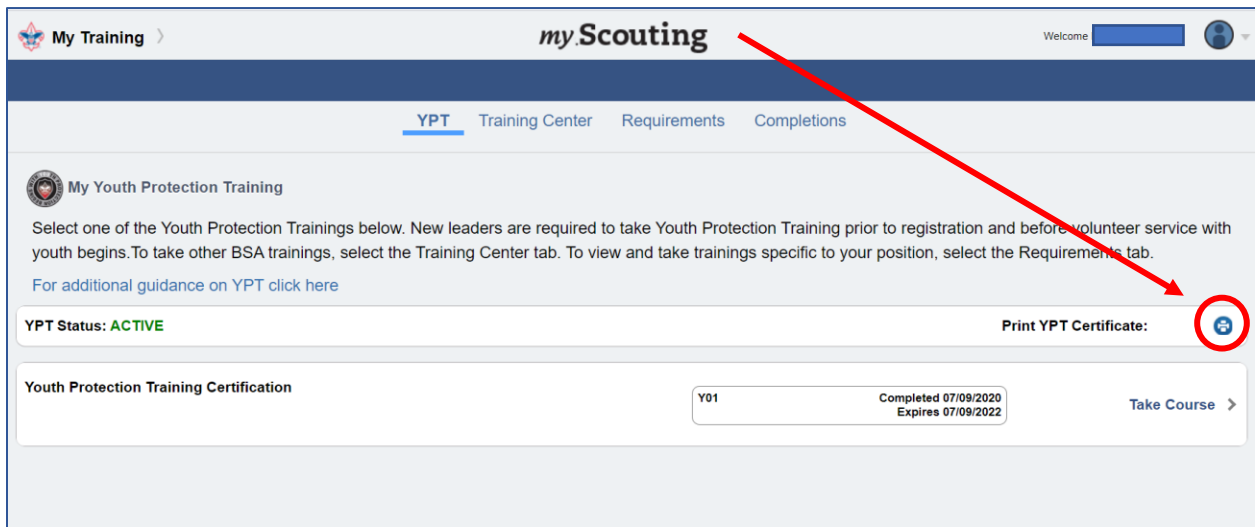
My Training 〉

my Scouting

Welcome

YPT Training Center Requirements Completions

My Youth Protection Training

Select one of the Youth Protection Trainings below. New leaders are required to take Youth Protection Training prior to registration and before volunteer service with youth begins.To take other BSA trainings, select the Training Center tab. To view and take trainings specific to your position, select the Requirements tab.

For additional guidance on YPT click here

YPT Status: ACTIVE

Print YPT Certificate:

Youth Protection Training Certification

Y01 Completed 07/09/2020 Expires 07/09/2022

Take Course 〉